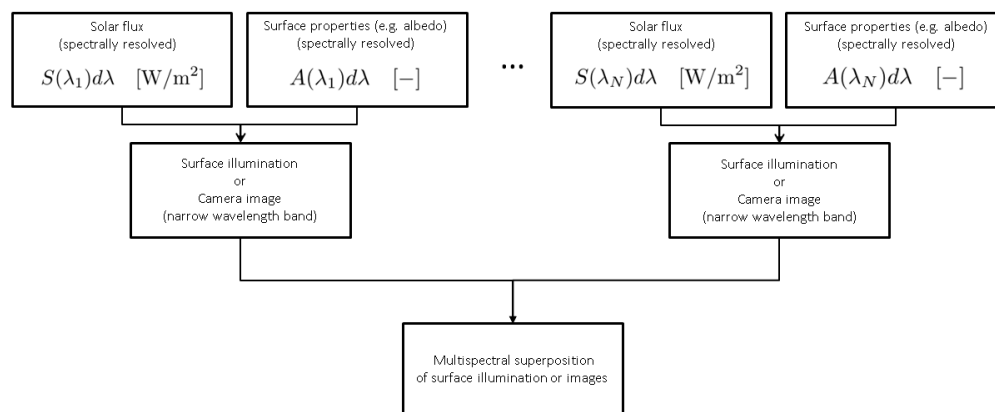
Solar flux
(spectrally resolved)
$S(\lambda_1)d\lambda \quad [\mathrm{W/m^2}]$

Surface properties (e.g. albedo)
(spectrally resolved)
$A(\lambda_1)d\lambda \quad [-]$

...

Solar flux
(spectrally resolved)
$S(\lambda_N)d\lambda \quad [\mathrm{W/m^2}]$

Surface properties (e.g. albedo)
(spectrally resolved)
$A(\lambda_N)d\lambda \quad [-]$

Surface illumination
or
Camera image
(narrow wavelength band)

Surface illumination
or
Camera image
(narrow wavelength band)

Multispectral superposition
of surface illumination or images